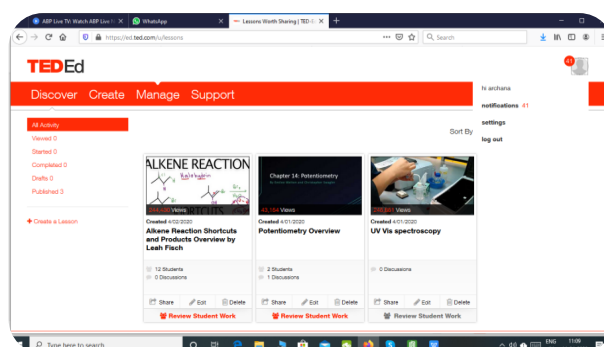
ABP Live TV: Watch ABP Live ×
WhatsApp ×
Lessons Worth Sharing | TED-Ed ×
+
https://ed.ted.com/u/lessons
Search
TED Ed
41
hi archana
notifications 41
settings
log out
Discover Create Manage Support
All Activity
Viewed 0
Started 0
Completed 0
Drafts 0
Published 3
+ Create a Lesson
Sort By
ALKENE REACTION
Views
Created 4/02/2020
Alkene Reaction Shortcuts and Products Overview by Leah Fisch
12 Students
0 Discussions
Share Edit Delete
Review Student Work
Chapter 14: Potentiometry
41,164 Views
Created 4/01/2020
Potentiometry Overview
2 Students
1 Discussions
Share Edit Delete
Review Student Work
Views
Created 4/01/2020
UV Vis spectroscopy
0 Discussions
Share Edit Delete
Review Student Work
Type here to search
ENG
11:09